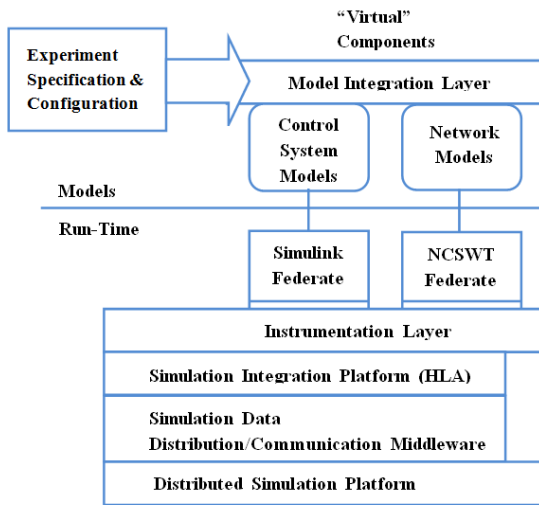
Experiment Specification & Configuration

"Virtual" Components

Model Integration Layer

Control System Models

Network Models

Models

Run-Time

Simulink Federate

NCSWT Federate

Instrumentation Layer

Simulation Integration Platform (HLA)

Simulation Data Distribution/Communication Middleware

Distributed Simulation Platform